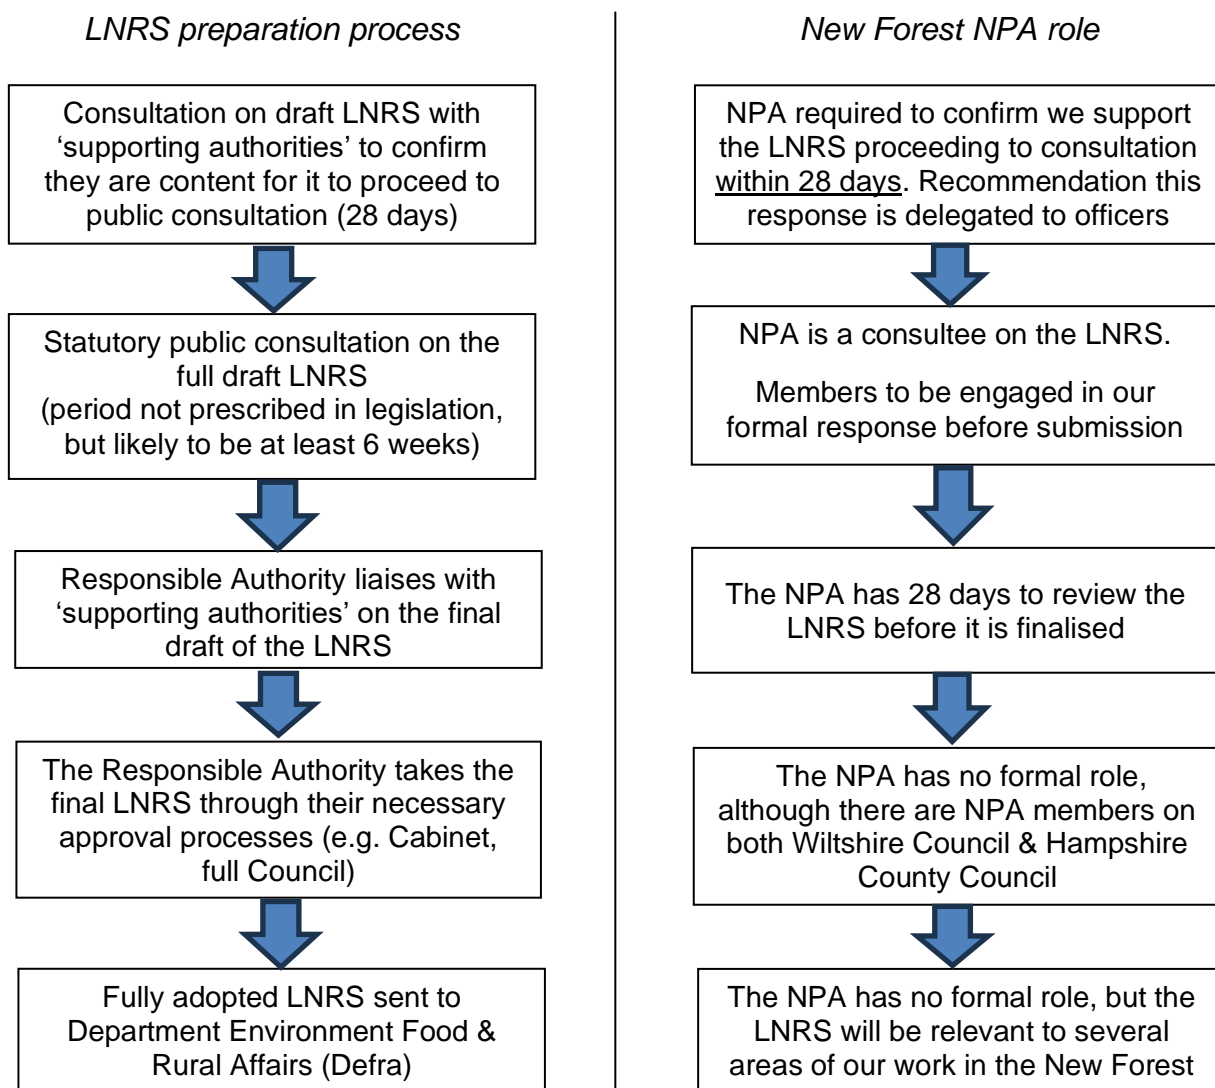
LNRS preparation process

Consultation on draft LNRS with 'supporting authorities' to confirm they are content for it to proceed to public consultation (28 days)

Statutory public consultation on the full draft LNRS (period not prescribed in legislation, but likely to be at least 6 weeks)

Responsible Authority liaises with 'supporting authorities' on the final draft of the LNRS

The Responsible Authority takes the final LNRS through their necessary approval processes (e.g. Cabinet, full Council)

Fully adopted LNRS sent to Department Environment Food & Rural Affairs (Defra)

New Forest NPA role

NPA required to confirm we support the LNRS proceeding to consultation within 28 days. Recommendation this response is delegated to officers

NPA is a consultee on the LNRS.

Members to be engaged in our formal response before submission

The NPA has 28 days to review the LNRS before it is finalised

The NPA has no formal role, although there are NPA members on both Wiltshire Council & Hampshire County Council

The NPA has no formal role, but the LNRS will be relevant to several areas of our work in the New Forest